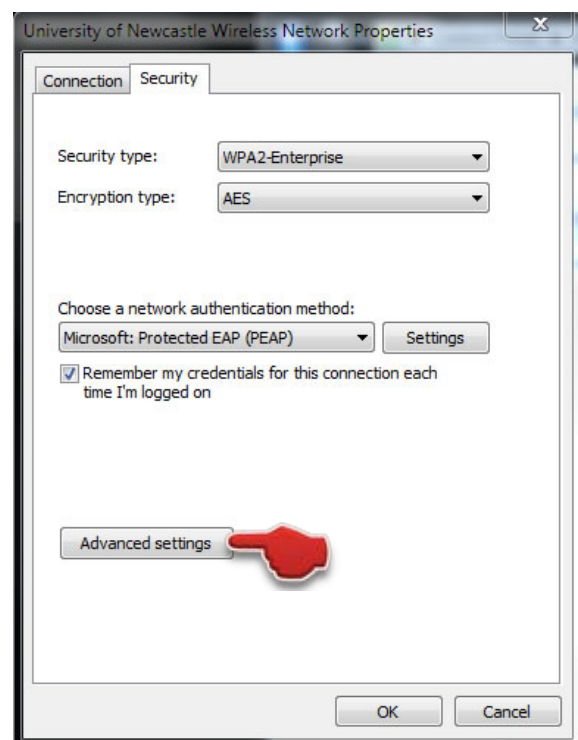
University of Newcastle Wireless Network Properties

Connection Security

Security type: WPA2-Enterprise

Encryption type: AES

Choose a network authentication method:

Microsoft: Protected EAP (PEAP) Settings

Remember my credentials for this connection each time I'm logged on

Advanced settings

OK Cancel